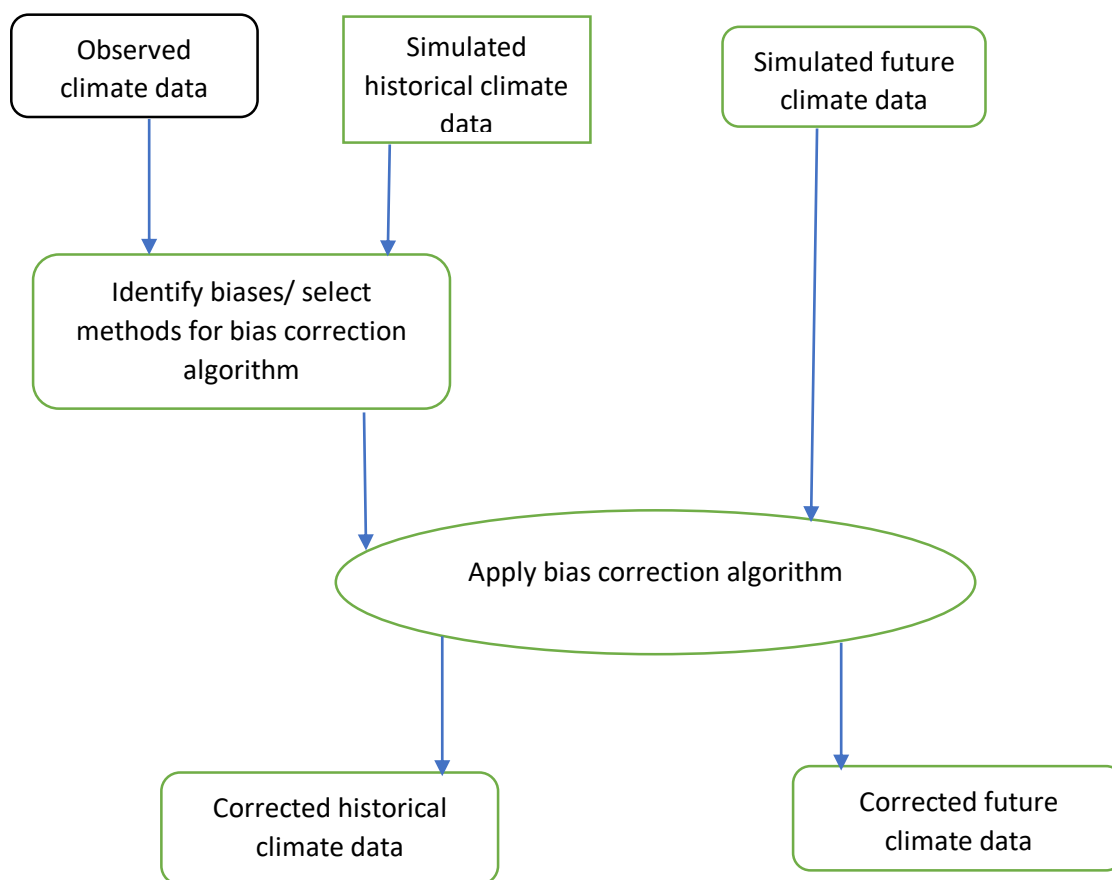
Observed climate data

Simulated historical climate data

Simulated future climate data

Identify biases/ select methods for bias correction algorithm

Apply bias correction algorithm

Corrected historical climate data

Corrected future climate data